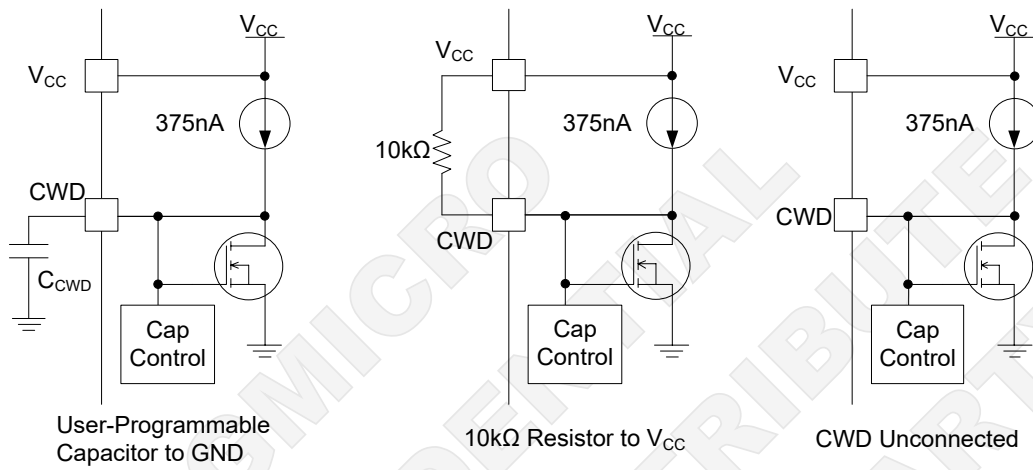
$V_{CC}$

$V_{CC}$

375nA

CWD

$C_{CWD}$

Cap Control

User-Programmable Capacitor to GND

$V_{CC}$

$V_{CC}$

10kΩ

375nA

CWD

Cap Control

10kΩ Resistor to $V_{CC}$

$V_{CC}$

$V_{CC}$

375nA

CWD

Cap Control

CWD Unconnected